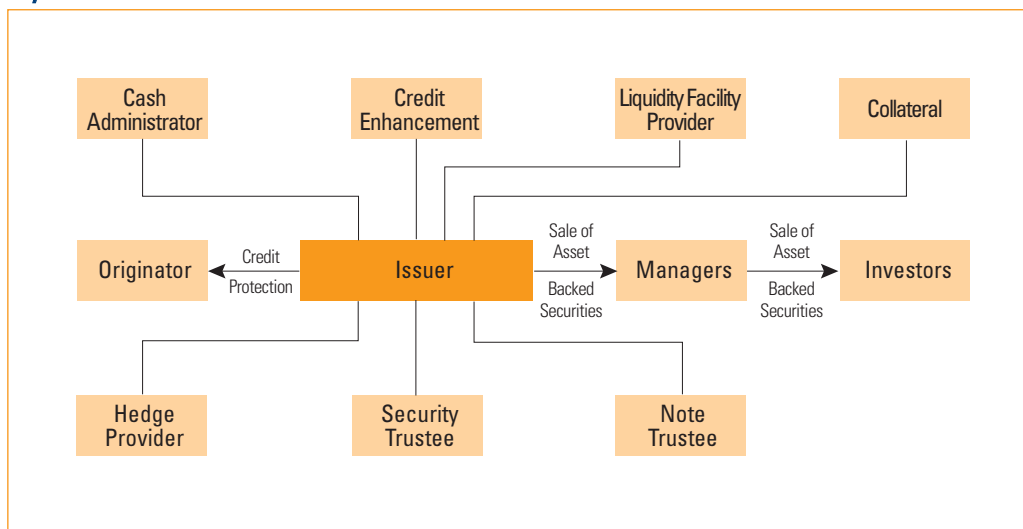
Cash Administrator

Credit Enhancement

Liquidity Facility Provider

Collateral

Originator

Credit

Protection

Issuer

Sale of Asset

Backed Securities

Managers

Sale of Asset

Backed Securities

Investors

Hedge Provider

Security Trustee

Note Trustee